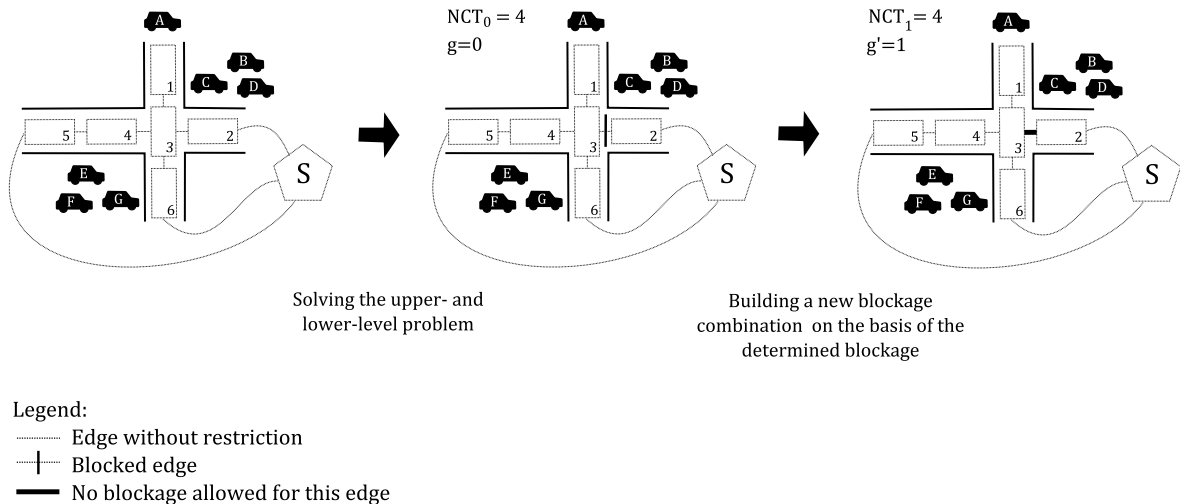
A
B
C
D
1
5
4
3
2
S
E
F
G
6

$NCT_0 = 4$
g=0
A
B
C
D
1
5
4
3
2
S
E
F
G
6

$NCT_1 = 4$
g'=1
A
B
C
D
1
5
4
3
2
S
E
F
G
6

Solving the upper- and lower-level problem

Building a new blockage combination on the basis of the determined blockage

Legend:
Edge without restriction
Blocked edge
No blockage allowed for this edge